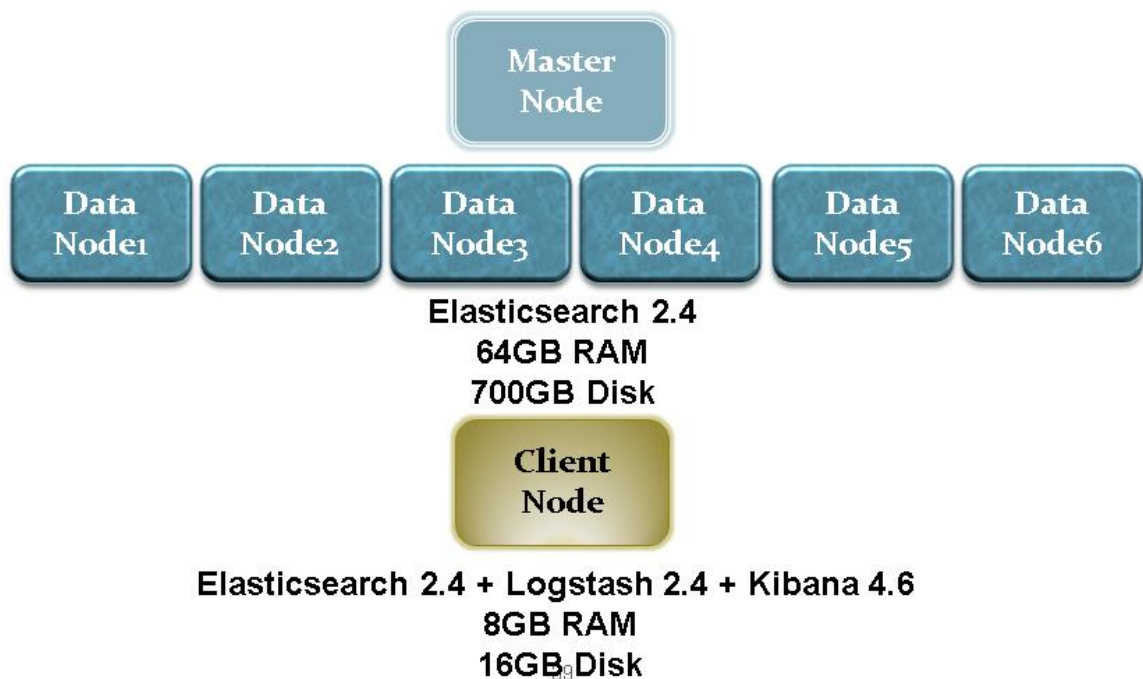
Master Node

Data Node1

Data Node2

Data Node3

Data Node4

Data Node5

Data Node6

Elasticsearch 2.4
64GB RAM
700GB Disk

Client Node

Elasticsearch 2.4 + Logstash 2.4 + Kibana 4.6
8GB RAM
16GB Disk